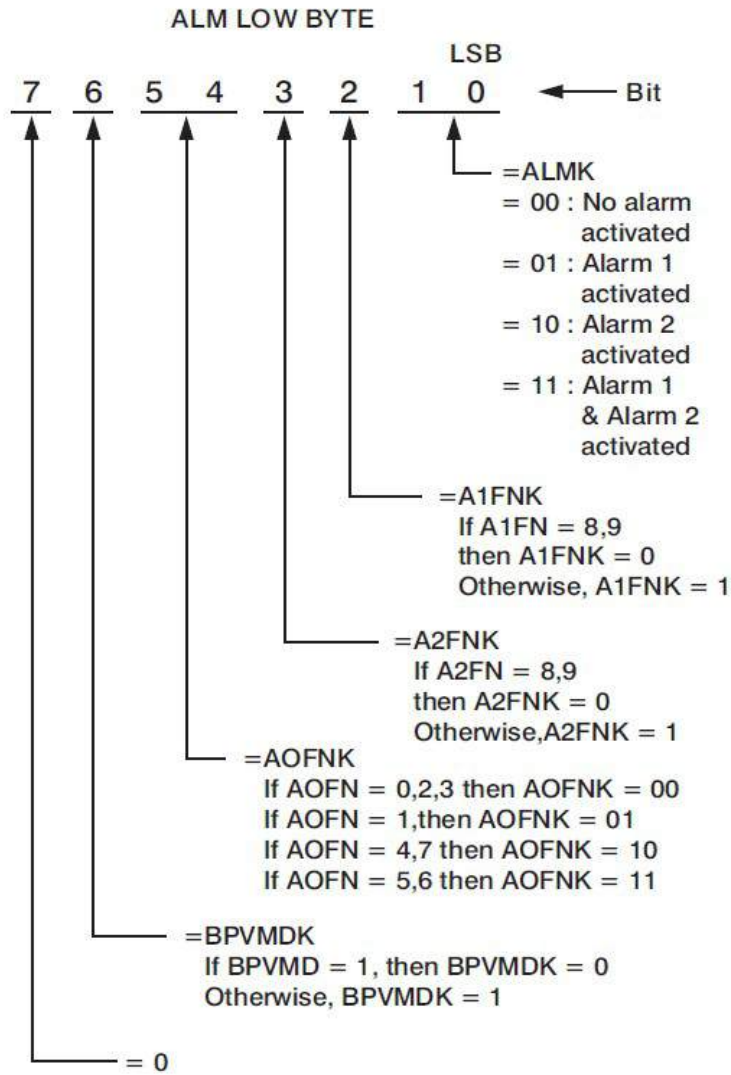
ALM LOW BYTE

LSB

7 6 5 4 3 2 1 0 ← Bit

=ALMK
= 00 : No alarm activated
= 01 : Alarm 1 activated
= 10 : Alarm 2 activated
= 11 : Alarm 1 & Alarm 2 activated

=A1FNK
If A1FN = 8,9
then A1FNK = 0
Otherwise, A1FNK = 1

=A2FNK
If A2FN = 8,9
then A2FNK = 0
Otherwise,A2FNK = 1

=AOFNK
If AOFN = 0,2,3 then AOFNK = 00
If AOFN = 1,then AOFNK = 01
If AOFN = 4,7 then AOFNK = 10
If AOFN = 5,6 then AOFNK = 11

=BPVMDK
If BPVMD = 1, then BPVMDK = 0
Otherwise, BPVMDK = 1

= 0